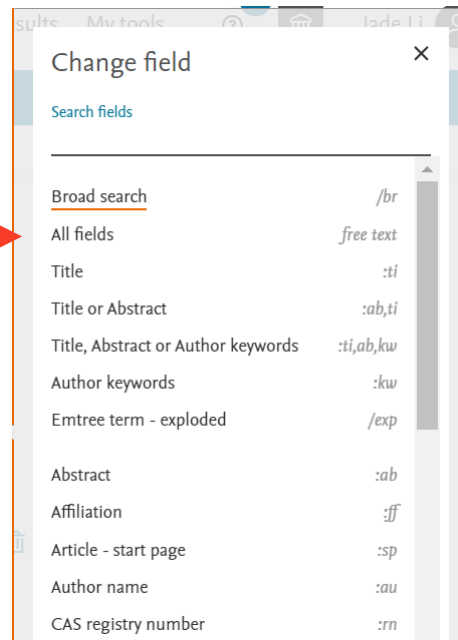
sults My tools Jade Li

Change field

×

Search fields

Broad search /br
All fields free text
Title :ti
Title or Abstract :ab,ti
Title, Abstract or Author keywords :ti,ab,kw
Author keywords :kw
Emtree term - exploded /exp

Abstract :ab
Affiliation :ff
Article - start page :sp
Author name :au
CAS registry number :rn